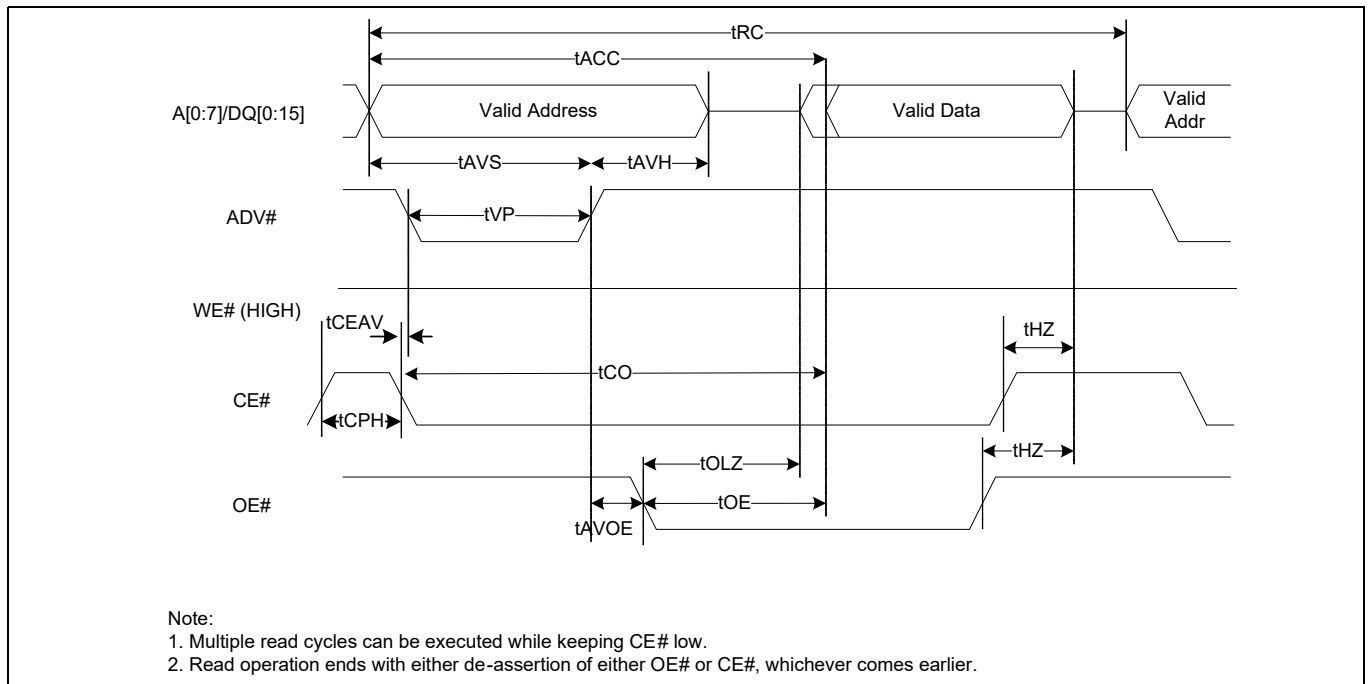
tRC

tACC

A[0:7]/DQ[0:15]

Valid Address

Valid Data

Valid Addr

tAVS

tAVH

ADV#

tVP

WE# (HIGH)

tCEAV

tHZ

tCO

CE#

tCPH

tOLZ

tHZ

OE#

tOE

tAVOE

Note:
1. Multiple read cycles can be executed while keeping CE# low.
2. Read operation ends with either de-assertion of either OE# or CE#, whichever comes earlier.